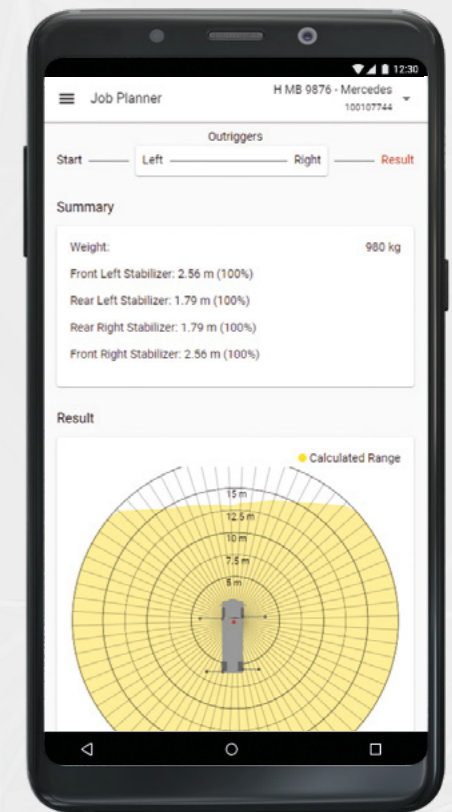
12:30

Job Planner

H MB 9876 - Mercedes
100107744

Outriggers

Start Left Right Result

Summary

Weight: 980 kg

Front Left Stabilizer: 2.56 m (100%)

Rear Left Stabilizer: 1.79 m (100%)

Rear Right Stabilizer: 1.79 m (100%)

Front Right Stabilizer: 2.56 m (100%)

Result

Calculated Range

15 m

12.5 m

10 m

7.5 m

5 m